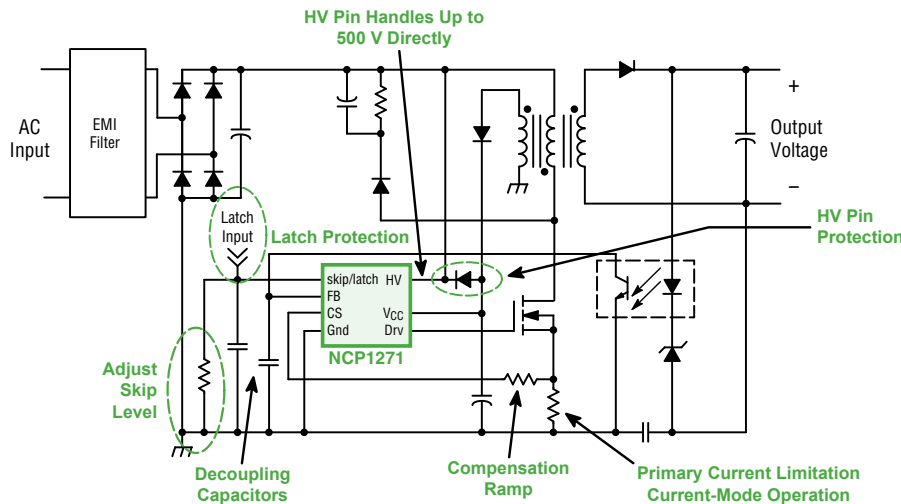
HV Pin Handles Up to 500 V Directly

AC Input

EMI Filter

+

Output Voltage

−

HV Pin Protection

Latch Input

Latch Protection

skip/latch HV
FB
CS $V_{CC}$
Gnd Drv

NCP1271

Adjust Skip Level

Decoupling Capacitors

Compensation Ramp

Primary Current Limitation Current-Mode Operation